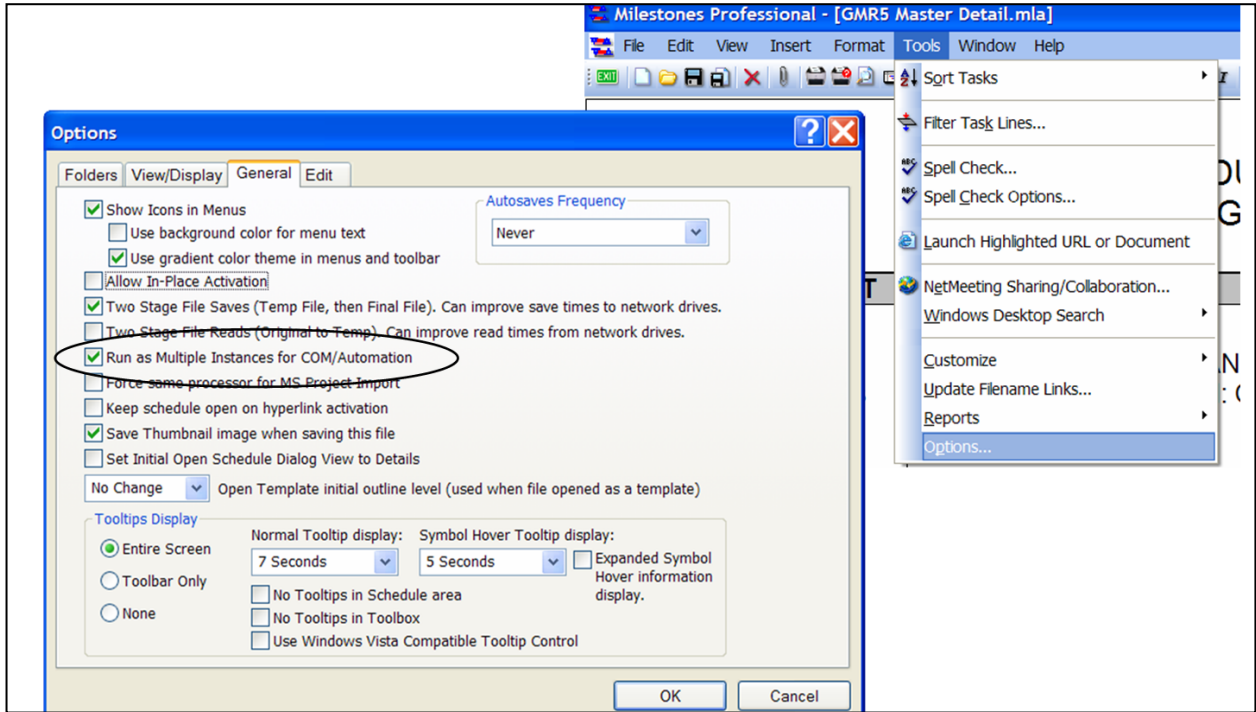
Milestones Professional - [GMR5 Master Detail.mla]

File Edit View Insert Format Tools Window Help

Sort Tasks
Filter Task Lines...
Spell Check...
Spell Check Options...
Launch Highlighted URL or Document
NetMeeting Sharing/Collaboration...
Windows Desktop Search
Customize
Update Filename Links...
Reports
Options...

Options

Folders View/Display General Edit

Show Icons in Menus
Use background color for menu text
Use gradient color theme in menus and toolbar
Allow In-Place Activation
Two Stage File Saves (Temp File, then Final File). Can improve save times to network drives.
Two Stage File Reads (Original to Temp). Can improve read times from network drives.
Run as Multiple Instances for COM/Automation
Force same processor for MS Project Import
Keep schedule open on hyperlink activation
Save Thumbnail image when saving this file
Set Initial Open Schedule Dialog View to Details
No Change Open Template initial outline level (used when file opened as a template)

Autosaves Frequency
Never

Tooltips Display
Entire Screen
Toolbar Only
None
Normal Tooltip display:
7 Seconds
Symbol Hover Tooltip display:
5 Seconds
Expanded Symbol Hover information display.
No Tooltips in Schedule area
No Tooltips in Toolbox
Use Windows Vista Compatible Tooltip Control

OK Cancel